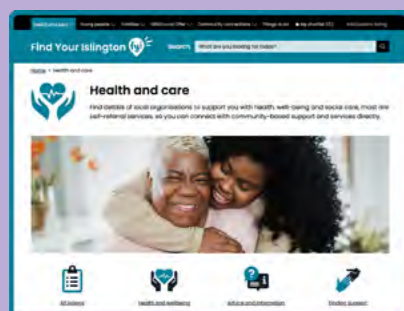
Find Your Islington
Search What are you looking for today?
Home > Health and care
Health and care
Find details of local organisations to support you with health, well-being and social care, most are self-referral services, so you can connect with community-based support and services directly.
All options
Health and wellbeing
Advice and information
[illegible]